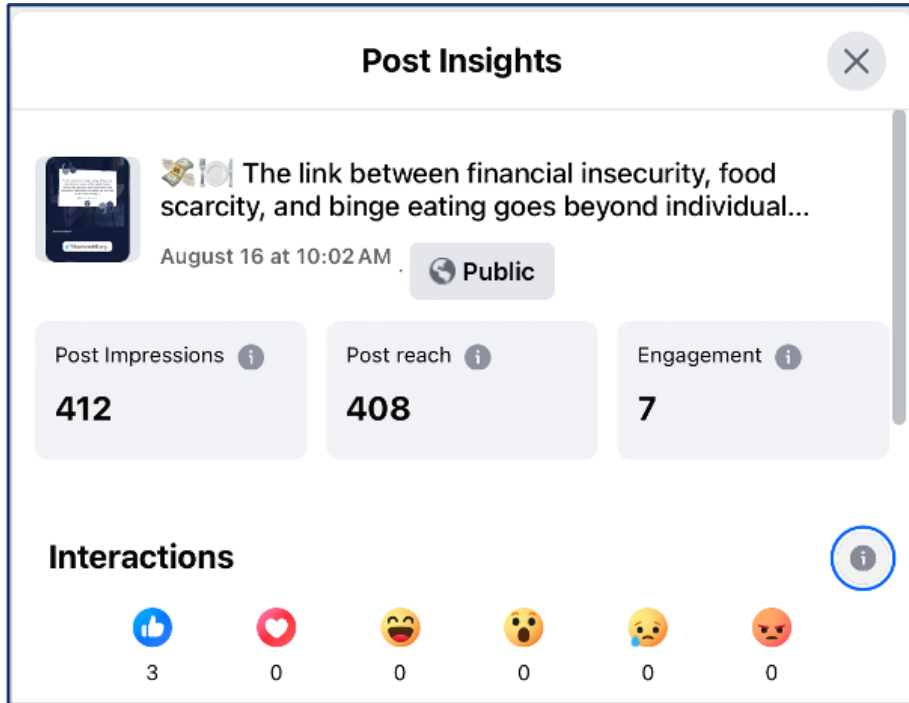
Post Insights

💸🍽️ The link between financial insecurity, food scarcity, and binge eating goes beyond individual...

August 16 at 10:02 AM · Public

Post Impressions
412

Post reach
408

Engagement
7

Interactions

3 0 0 0 0 0